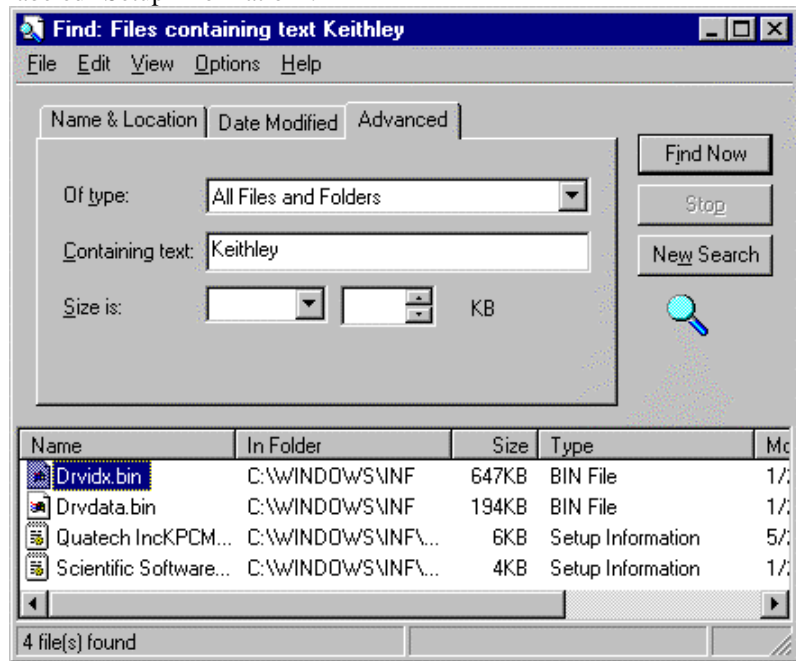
Find: Files containing text Keithley

File Edit View Options Help

Name & Location | Date Modified | Advanced

Of type: All Files and Folders

Containing text: Keithley

Size is: KB

Find Now

Stop

New Search

| Name | In Folder | Size | Type | Mo |
|---|---|---|---|---|
| Drvidx.bin | C:\WINDOWS\INF | 647KB | BIN File | 1/ |
| Drvdata.bin | C:\WINDOWS\INF | 194KB | BIN File | 1/ |
| Quatech IncKPCM... | C:\WINDOWS\INF\... | 6KB | Setup Information | 5/ |
| Scientific Software... | C:\WINDOWS\INF\... | 4KB | Setup Information | 1/ |

4 file(s) found